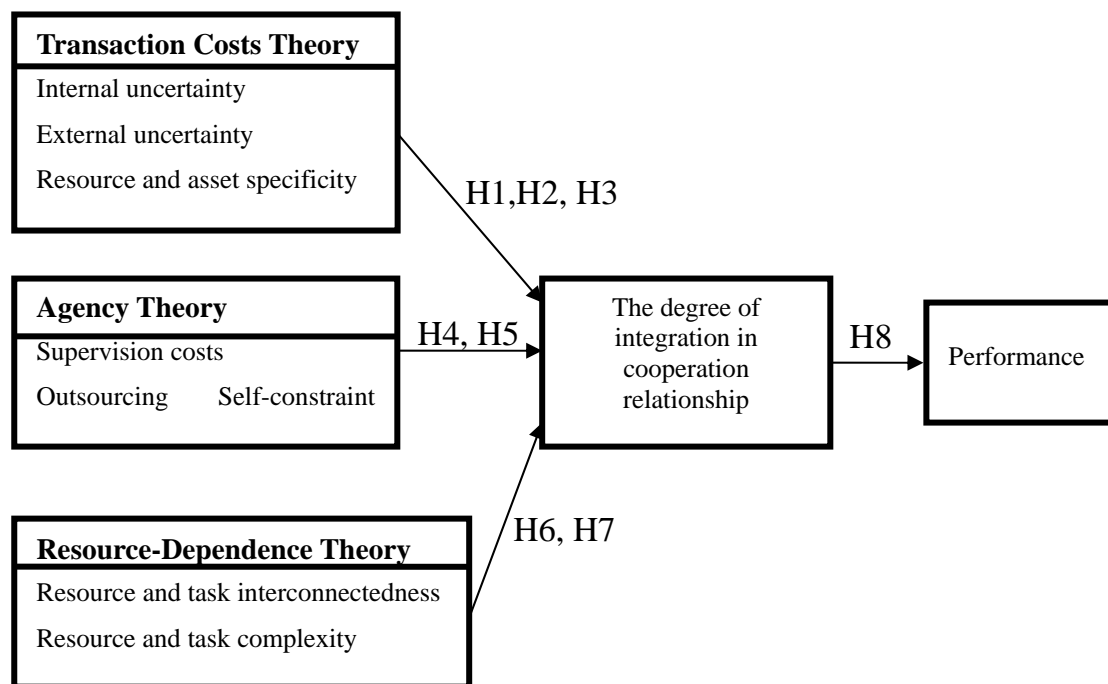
Transaction Costs Theory

Internal uncertainty

External uncertainty

Resource and asset specificity

H1,H2, H3

Agency Theory

Supervision costs

Outsourcing Self-constraint

H4, H5

The degree of integration in cooperation relationship

H8

Performance

H6, H7

Resource-Dependence Theory

Resource and task interconnectedness

Resource and task complexity